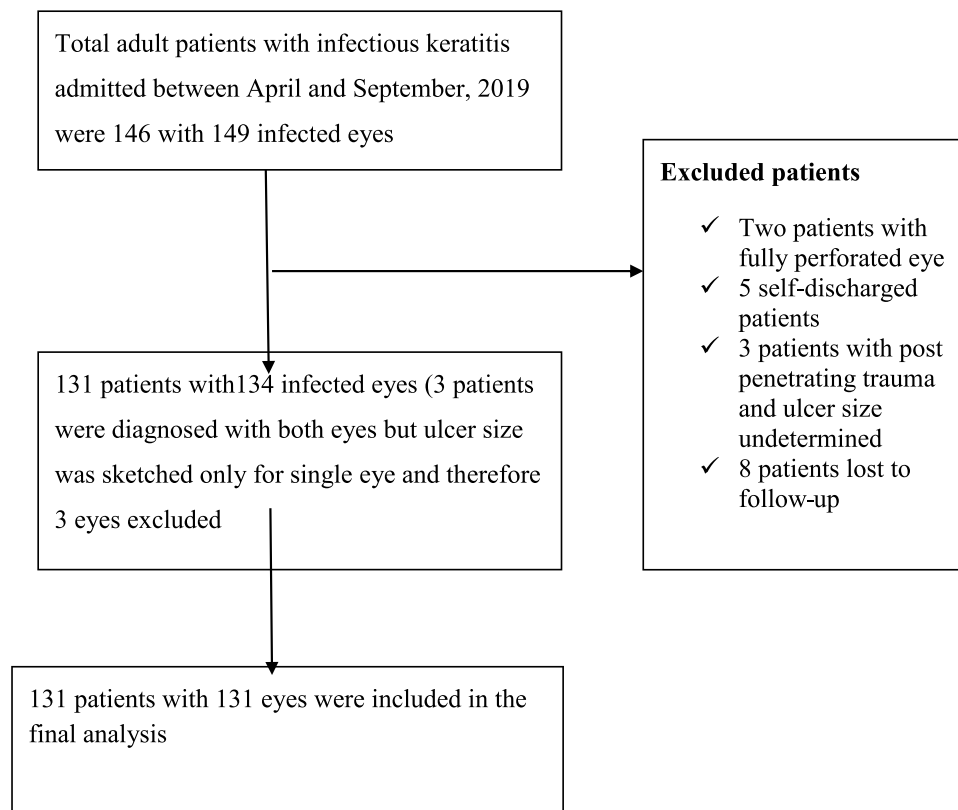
Total adult patients with infectious keratitis admitted between April and September, 2019 were 146 with 149 infected eyes

Excluded patients

✓ Two patients with fully perforated eye
✓ 5 self-discharged patients
✓ 3 patients with post penetrating trauma and ulcer size undetermined
✓ 8 patients lost to follow-up

131 patients with134 infected eyes (3 patients were diagnosed with both eyes but ulcer size was sketched only for single eye and therefore 3 eyes excluded

131 patients with 131 eyes were included in the final analysis